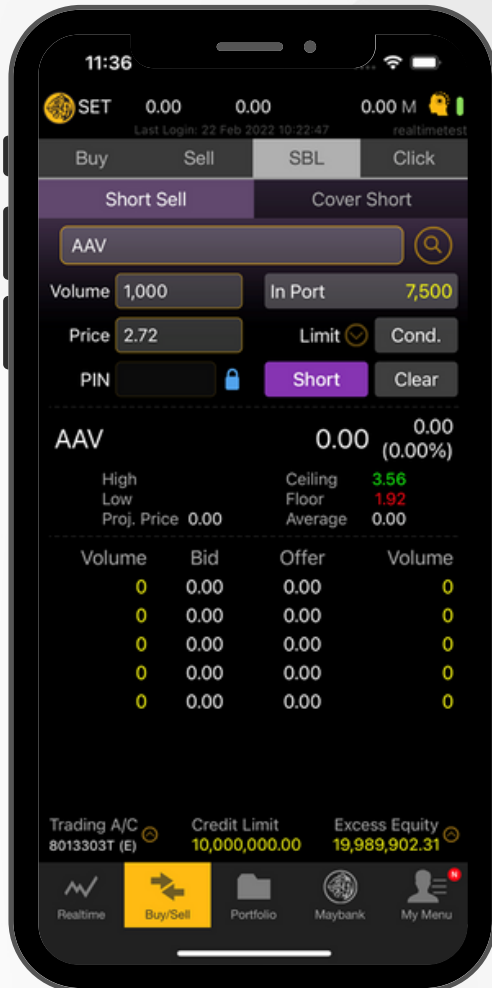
11:36

SET 0.00 0.00 0.00 M

Last Login: 22 Feb 2022 10:22:47 realtimetest

Buy Sell SBL Click

Short Sell Cover Short

AAV

Volume 1,000 In Port 7,500

Price 2.72 Limit Cond.

PIN Short Clear

AAV 0.00 0.00 (0.00%)

High Ceiling 3.56
Low Floor 1.92
Proj. Price 0.00 Average 0.00

| Volume | Bid | Offer | Volume |
|---|---|---|---|
| 0 | 0.00 | 0.00 | 0 |
| 0 | 0.00 | 0.00 | 0 |
| 0 | 0.00 | 0.00 | 0 |
| 0 | 0.00 | 0.00 | 0 |
| 0 | 0.00 | 0.00 | 0 |

Trading A/C 8013303T (E) Credit Limit 10,000,000.00 Excess Equity 19,989,902.31

Realtime Buy/Sell Portfolio Maybank My Menu